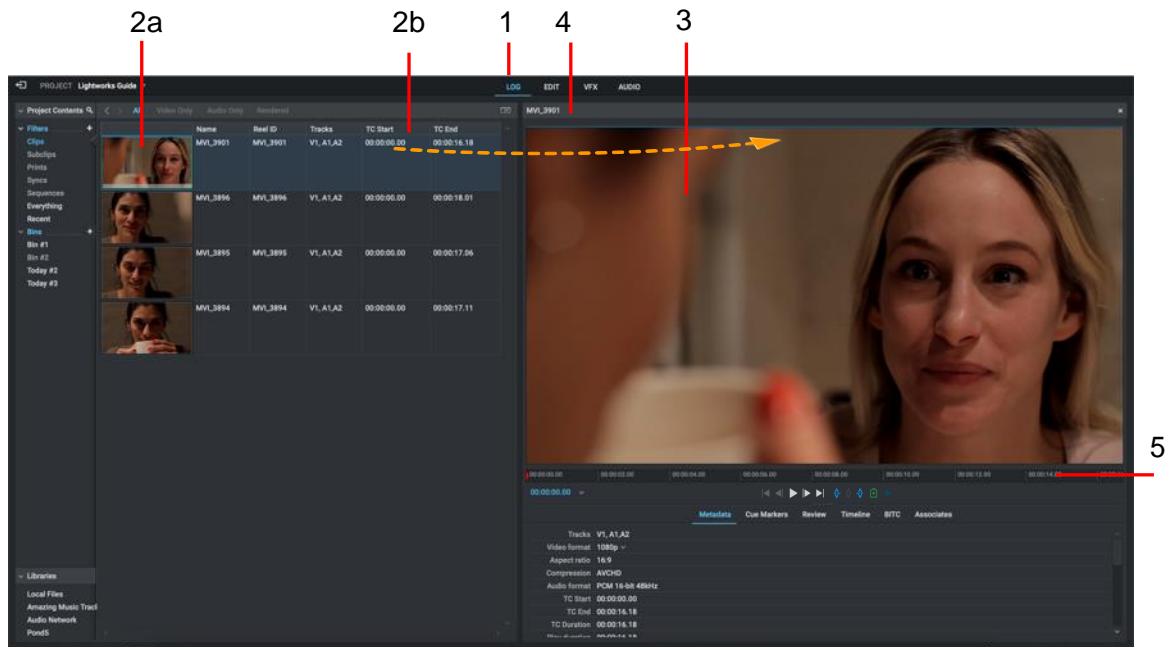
2a 2b 1 4 3

PROJECT: Lightworks Guide

LOG EDIT VFX AUDIO

Project Contents

All Video Only Audio Only Rendered

MVI_3901

Filters
Clips
Subclips
Prints
Syncs
Sequences
Everything
Recent
Bins
Bin #1
Bin #2
Today #2
Today #3

| Name | Reel ID | Tracks | TC Start | TC End |
|---|---|---|---|---|
| MVI_3901 | MVI_3901 | V1, A1,A2 | 00:00:00.00 | 00:00:16.18 |
| MVI_3896 | MVI_3896 | V1, A1,A2 | 00:00:00.00 | 00:00:18.01 |
| MVI_3895 | MVI_3895 | V1, A1,A2 | 00:00:00.00 | 00:00:17.06 |
| MVI_3894 | MVI_3894 | V1, A1,A2 | 00:00:00.00 | 00:00:17.11 |

5

00:00:00.00 00:00:02.00 00:00:04.00 00:00:06.00 00:00:08.00 00:00:10.00 00:00:12.00 00:00:14.00

00:00:00.00

Metadata Cue Markers Review Timeline BITC Associates

Tracks V1, A1,A2
Video format 1080p
Aspect ratio 16:9
Compression AVCHD
Audio format PCM 16-bit 48kHz
TC Start 00:00:00.00
TC End 00:00:16.18
TC Duration 00:00:16.18
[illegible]

Libraries
Local Files
Amazing Music Tracl
Audio Network
Pond5